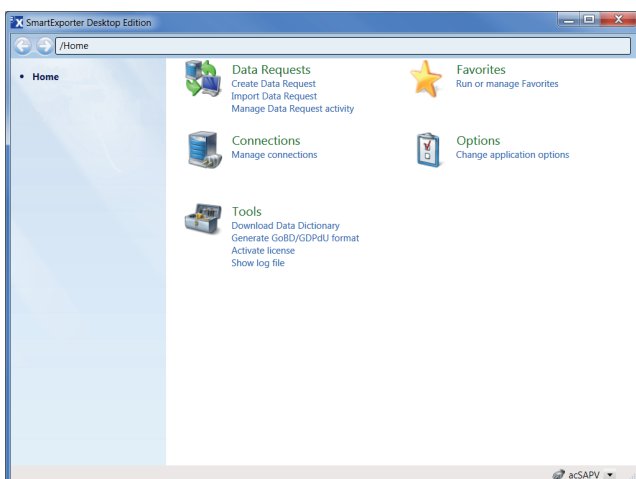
SmartExporter Desktop Edition

/Home

• Home

Data Requests
Create Data Request
Import Data Request
Manage Data Request activity

Favorites
Run or manage Favorites

Connections
Manage connections

Options
Change application options

Tools
Download Data Dictionary
Generate GoBD/GDPdU format
Activate license
Show log file

acSAPV